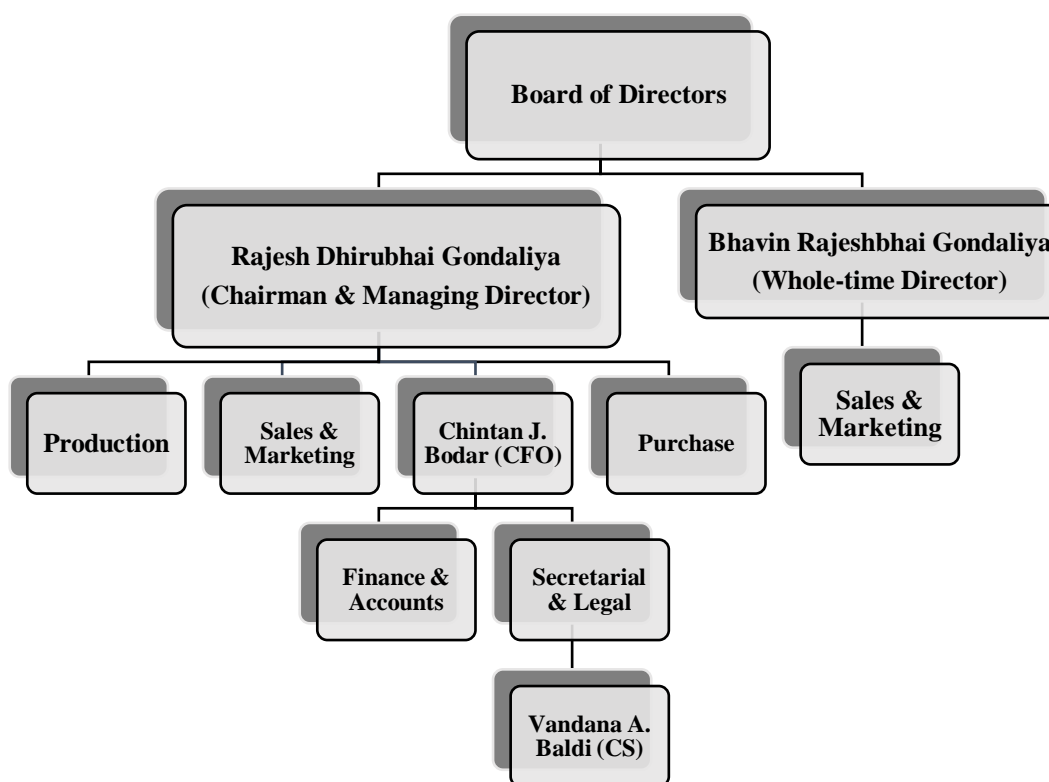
Board of Directors

Rajesh Dhirubhai Gondaliya (Chairman & Managing Director)

Bhavin Rajeshbhai Gondaliya (Whole-time Director)

Production

Sales & Marketing

Chintan J. Bodar (CFO)

Purchase

Sales & Marketing

Finance & Accounts

Secretarial & Legal

Vandana A. Baldi (CS)